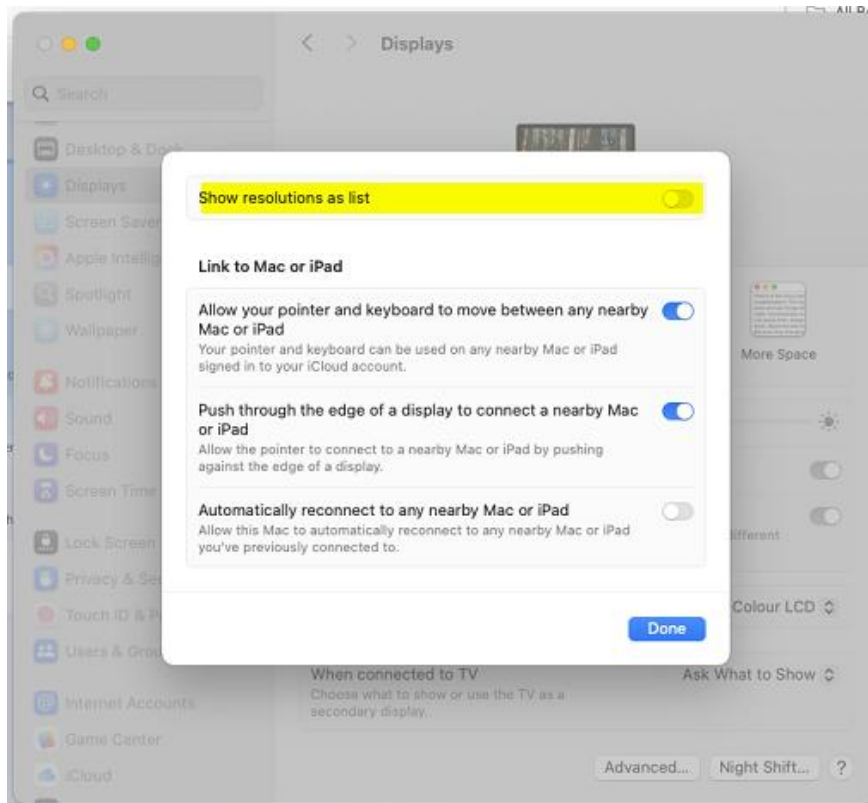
Displays

Search

Desktop & Dock
Displays
Screen Saver
Apple Intellig
Spotlight
Wallpaper
Notifications
Sound
Focus
Screen Time
Lock Screen
Privacy & Se
Touch ID & P
Users & Grou
Internet Accounts
Game Center
iCloud

Show resolutions as list

Link to Mac or iPad

Allow your pointer and keyboard to move between any nearby Mac or iPad
Your pointer and keyboard can be used on any nearby Mac or iPad signed in to your iCloud account.

Push through the edge of a display to connect a nearby Mac or iPad
Allow the pointer to connect to a nearby Mac or iPad by pushing against the edge of a display.

Automatically reconnect to any nearby Mac or iPad
Allow this Mac to automatically reconnect to any nearby Mac or iPad you've previously connected to.

Done

More Space

ifferent

Colour LCD

When connected to TV
Choose what to show or use the TV as a secondary display.

Ask What to Show

Advanced...
Night Shift...
?